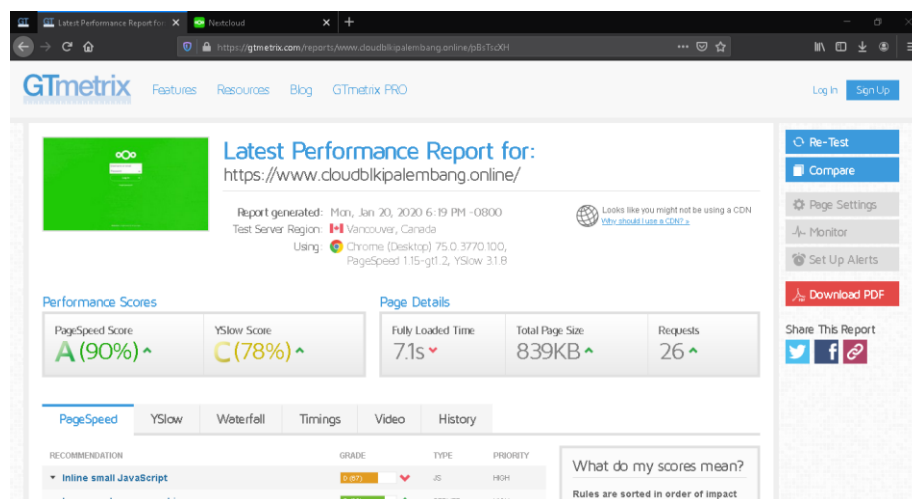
Latest Performance Report for ×
Nextcloud ×
+

https://gtmetrix.com/reports/www.cloudblkipalembang.online/pBsTsxXH

GTmetrix
Features
Resources
Blog
GTmetrix PRO
Log In
Sign Up

Latest Performance Report for:
https://www.cloudblkipalembang.online/

Report generated: Mon, Jan 20, 2020 6:19 PM -0800
Test Server Region: Vancouver, Canada
Using: Chrome (Desktop) 75.0.3770.100, PageSpeed 1.15-gt1.2, YSlow 3.1.8

Looks like you might not be using a CDN
Why should I use a CDN? »

Re-Test
Compare
Page Settings
Monitor
Set Up Alerts
Download PDF

Performance Scores
PageSpeed Score
A (90%)
YSlow Score
C (78%)

Page Details
Fully Loaded Time
7.1s
Total Page Size
839KB
Requests
26

Share This Report

PageSpeed
YSlow
Waterfall
Timings
Video
History

RECOMMENDATION
GRADE
TYPE
PRIORITY
Inline small JavaScript
D (67)
JS
HIGH

What do my scores mean?
Rules are sorted in order of impact